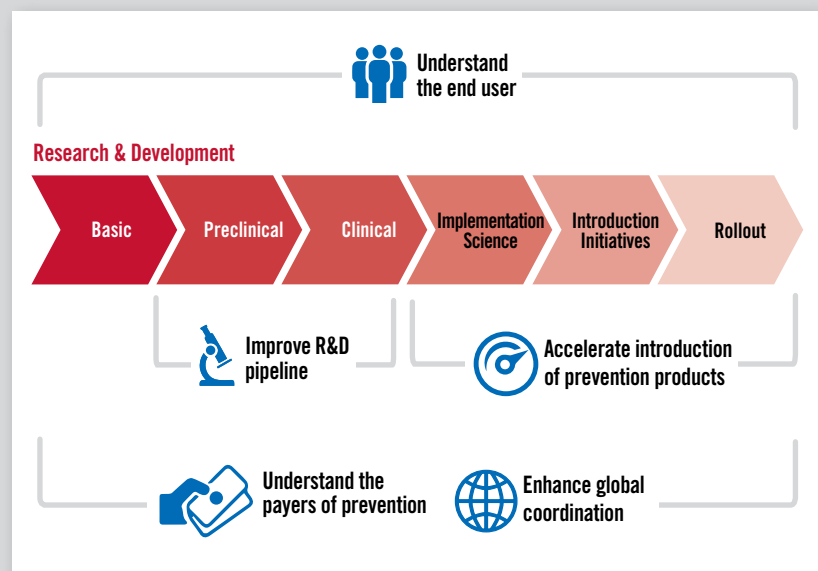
Understand the end user

Research & Development

Basic

Preclinical

Clinical

Implementation Science

Introduction Initiatives

Rollout

Improve R&D pipeline

Accelerate introduction of prevention products

Understand the payers of prevention

Enhance global coordination